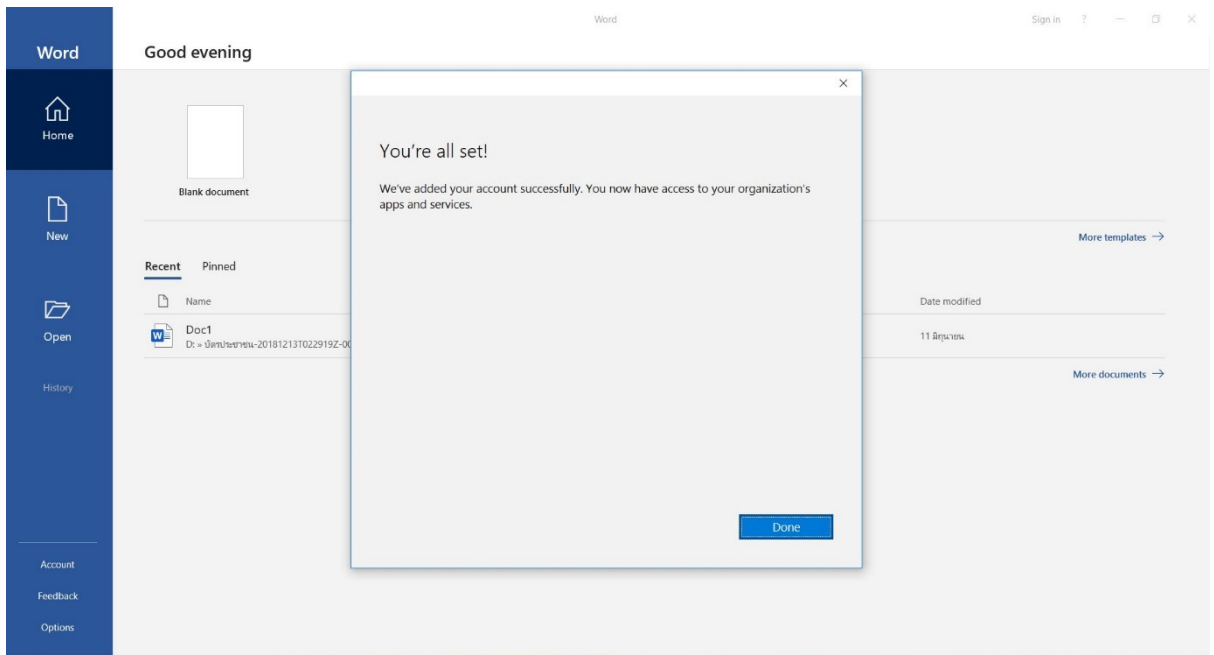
Word

Sign in ?

Word

Home

New

Open

History

Account

Feedback

Options

Good evening

Blank document

More templates →

Recent Pinned

Name

Date modified

Doc1
D: » บัตรประชาชน-20181213T022919Z-0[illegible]

11 มิถุนายน

More documents →

×

You're all set!

We've added your account successfully. You now have access to your organization's apps and services.

Done